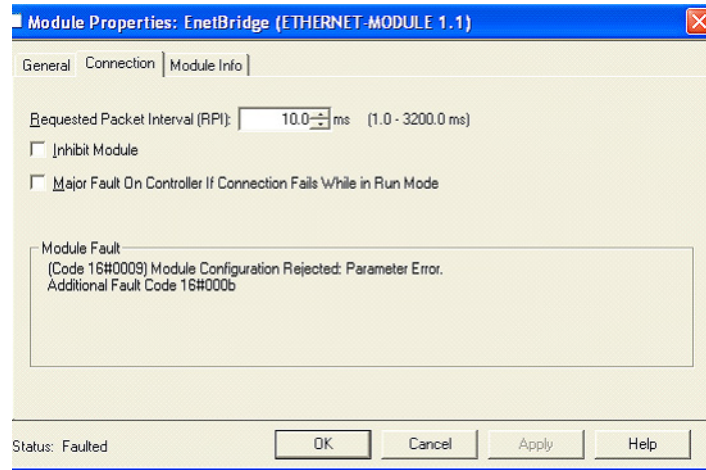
Module Properties: EnetBridge (ETHERNET-MODULE 1.1)

General | Connection | Module Info

Requested Packet Interval (RPI): 10.0 ms (1.0 - 3200.0 ms)

Inhibit Module

Major Fault On Controller If Connection Fails While in Run Mode

Module Fault

(Code 16#0009) Module Configuration Rejected: Parameter Error.
Additional Fault Code 16#000b

Status: Faulted

OK | Cancel | Apply | Help